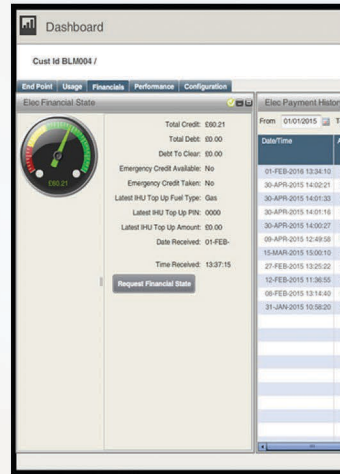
Dashboard

Cust Id BLM004 /

End Point | Usage | Financials | Performance | Configuration

Elec Financial State

£60.21

Total Credit: £60.21
Total Debt: £0.00
Debt To Clear: £0.00
Emergency Credit Available: No
Emergency Credit Taken: No
Latest IHU Top Up Fuel Type: Gas
Latest IHU Top Up PIN: 0000
Latest IHU Top Up Amount: £0.00
Date Received: 01-FEB-

Time Received: 13:37:15

Request Financial State

Elec Payment Histor

From 01/01/2015 T

| Date/Time |
|---|
| 01-FEB-2016 13:34:10 |
| 30-APR-2015 14:02:21 |
| 30-APR-2015 14:01:33 |
| 30-APR-2015 14:01:16 |
| 30-APR-2015 14:00:27 |
| 09-APR-2015 12:49:58 |
| 15-MAR-2015 15:00:10 |
| 27-FEB-2015 13:25:22 |
| 12-FEB-2015 11:36:55 |
| 08-FEB-2015 13:14:40 |
| 31-JAN-2015 10:58:20 |